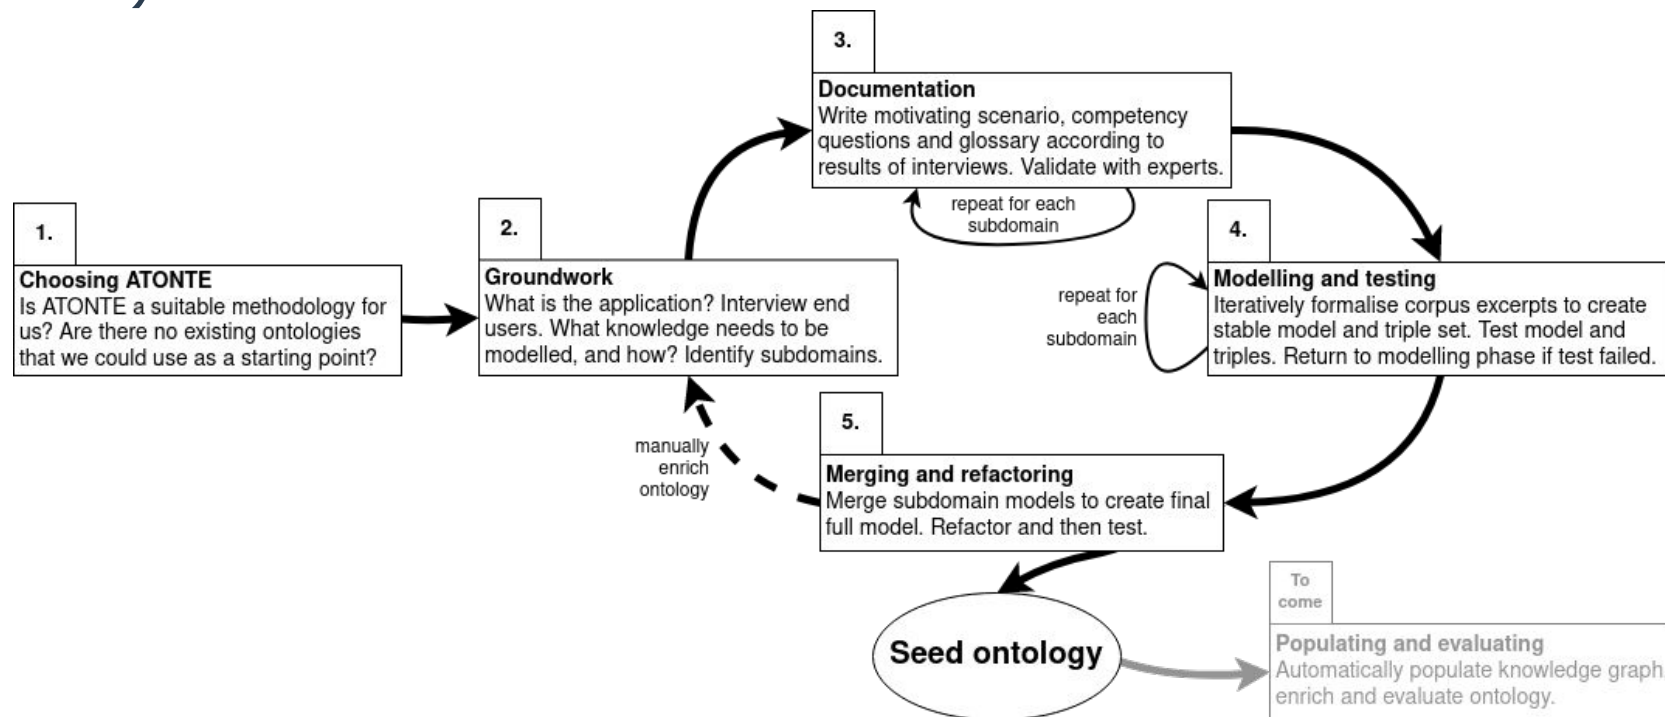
1.

**Choosing ATONTE**
Is ATONTE a suitable methodology for us? Are there no existing ontologies that we could use as a starting point?

2.

**Groundwork**
What is the application? Interview end users. What knowledge needs to be modelled, and how? Identify subdomains.

3.

**Documentation**
Write motivating scenario, competency questions and glossary according to results of interviews. Validate with experts.

repeat for each subdomain

4.

**Modelling and testing**
Iteratively formalise corpus excerpts to create stable model and triple set. Test model and triples. Return to modelling phase if test failed.

repeat for each subdomain

5.

**Merging and refactoring**
Merge subdomain models to create final full model. Refactor and then test.

manually enrich ontology

Seed ontology

To come

Populating and evaluating
Automatically populate knowledge graph enrich and evaluate ontology.